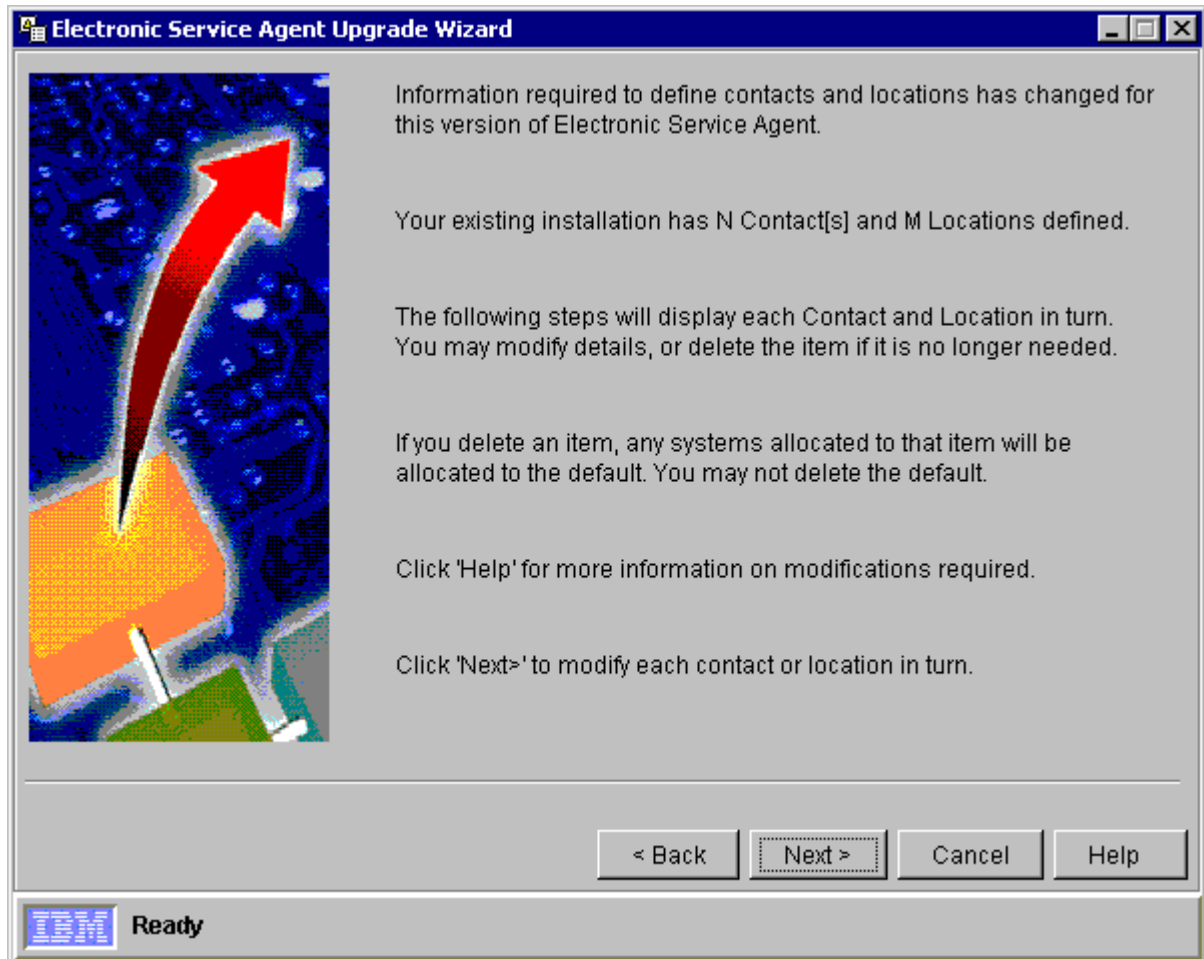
Electronic Service Agent Upgrade Wizard

Information required to define contacts and locations has changed for this version of Electronic Service Agent.

Your existing installation has N Contact[s] and M Locations defined.

The following steps will display each Contact and Location in turn. You may modify details, or delete the item if it is no longer needed.

If you delete an item, any systems allocated to that item will be allocated to the default. You may not delete the default.

Click 'Help' for more information on modifications required.

Click 'Next>' to modify each contact or location in turn.

< Back

Next >

Cancel

Help

IBM

Ready